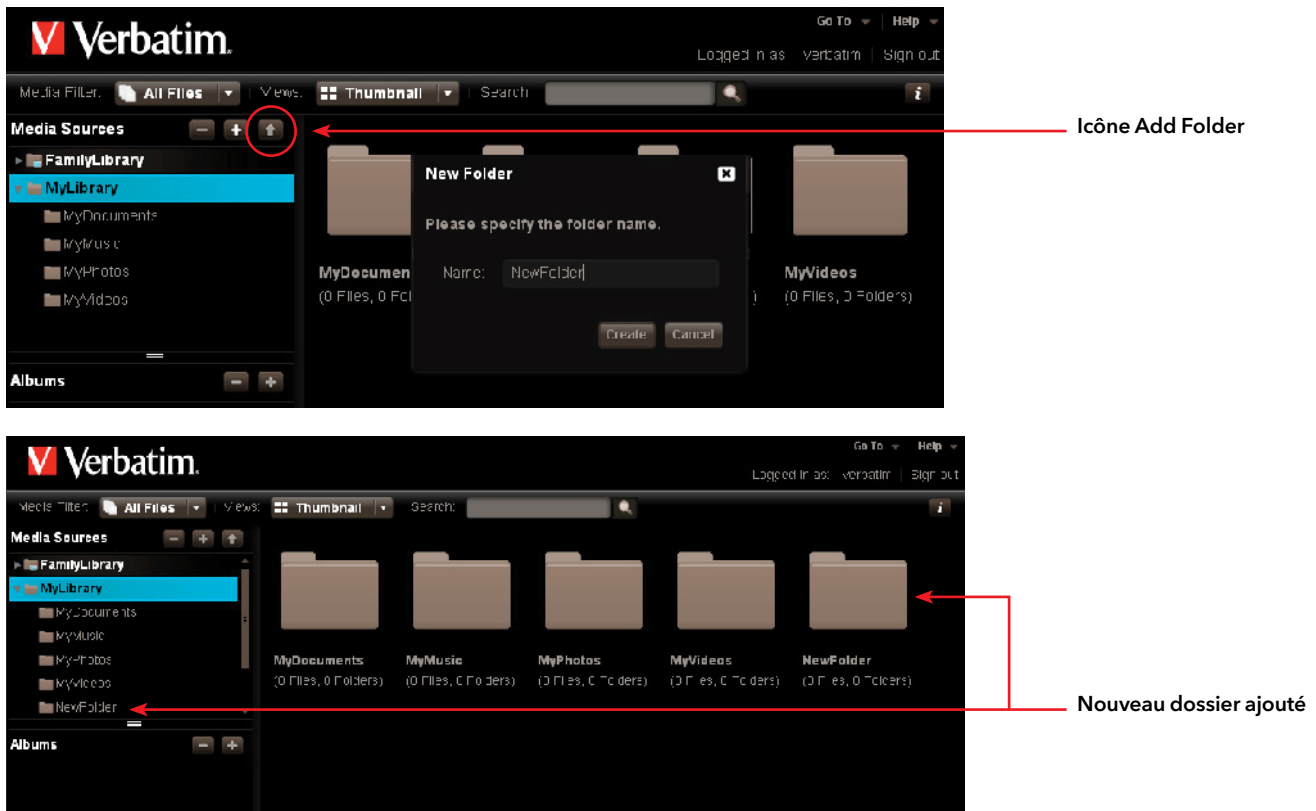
Verbatim.

Go To Help

Logged in as: verbatim | Sign out

Media Filter: All Files Views: Thumbnail Search:

Media Sources

FamilyLibrary

MyLibrary

MyDocuments

MyMusic

MyPhotos

MyVideos

Albums

New Folder

Please specify the folder name.

Name: NewFolder

Create Cancel

MyDocumen

(0 Files, 0 Fol

)

MyVideos

(0 Files, 0 Folders)

Icône Add Folder

Verbatim.

Go To Help

Logged in as: verbatim | Sign out

Media Filter: All Files Views: Thumbnail Search:

Media Sources

FamilyLibrary

MyLibrary

MyDocuments

MyMusic

MyPhotos

MyVideos

NewFolder

Albums

MyDocuments
(0 Files, 0 Folders)

MyMusic
(0 Files, 0 Folders)

MyPhotos
(0 Files, 0 Folders)

MyVideos
(0 Files, 0 Folders)

NewFolder
(0 Files, 0 Folders)

Nouveau dossier ajouté